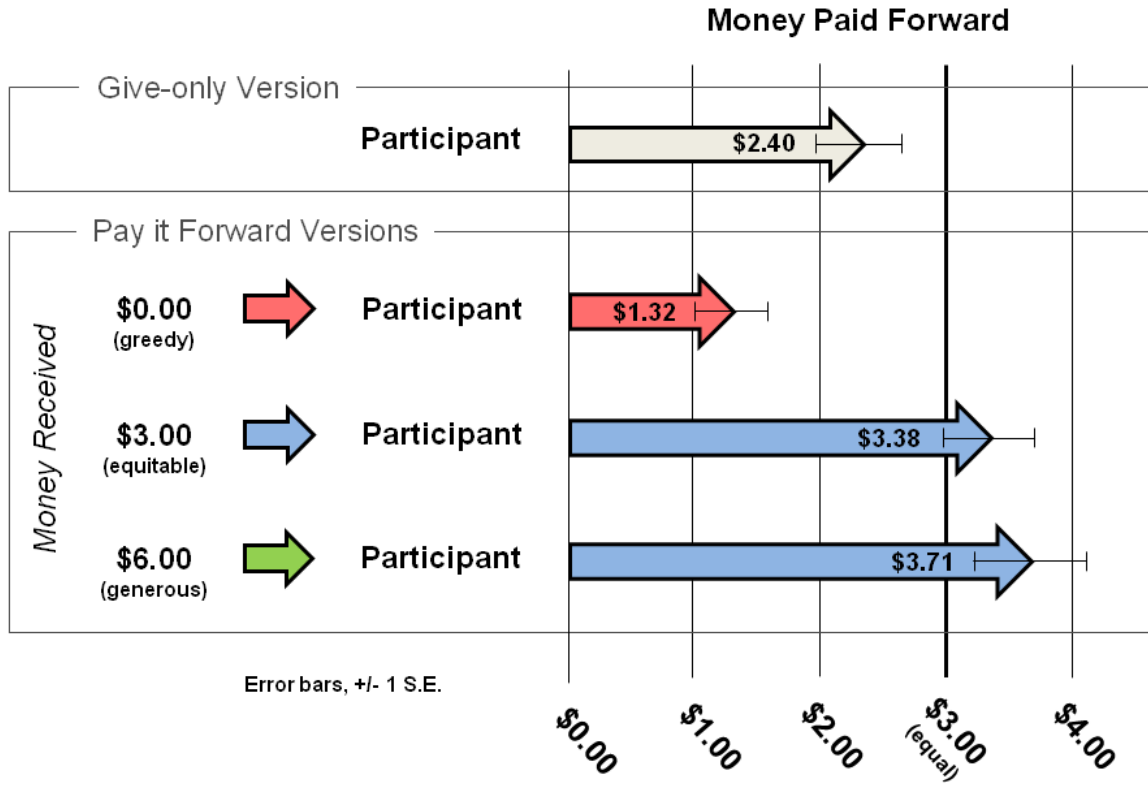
Money Paid Forward

Give-only Version

Participant $2.40

Pay it Forward Versions

Money Received

$0.00 (greedy) Participant $1.32

$3.00 (equitable) Participant $3.38

$6.00 (generous) Participant $3.71

Error bars, +/- 1 S.E.

$0.00 $1.00 $2.00 $3.00 (equal) $4.00